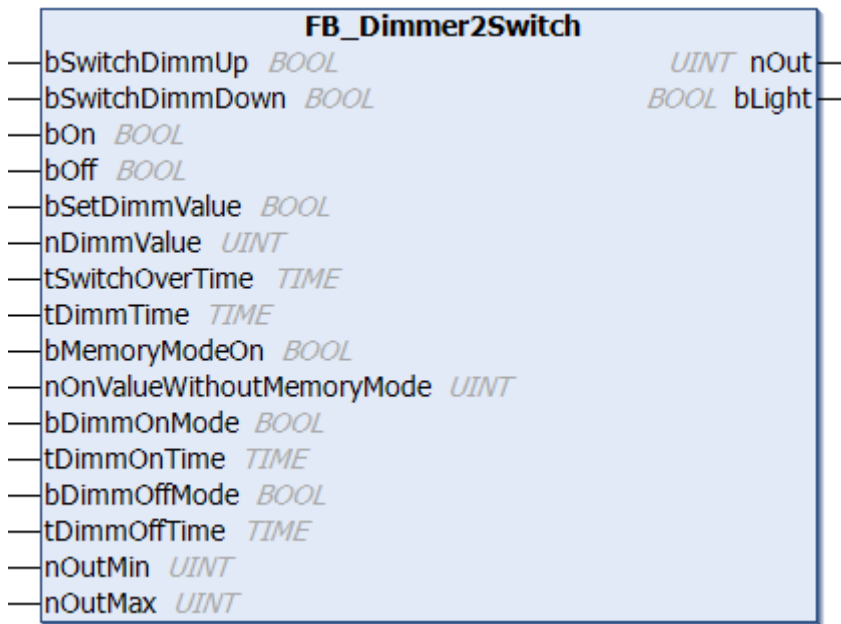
FB_Dimmer2Switch

bSwitchDimmUp BOOL
bSwitchDimmDown BOOL
bOn BOOL
bOff BOOL
bSetDimmValue BOOL
nDimmValue UINT
tSwitchOverTime TIME
tDimmTime TIME
bMemoryModeOn BOOL
nOnValueWithoutMemoryMode UINT
bDimmOnMode BOOL
tDimmOnTime TIME
bDimmOffMode BOOL
tDimmOffTime TIME
nOutMin UINT
nOutMax UINT

UINT nOut
BOOL bLight